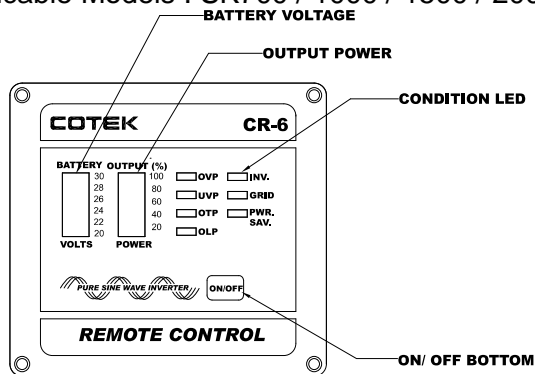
BATTERY VOLTAGE

OUTPUT POWER

CONDITION LED

COTEK CR-6

BATTERY OUTPUT (%)
30 28 26 24 22 20
100 80 60 40 20
VOLTS POWER

OVP
UVP
OTP
OLP

INV.
GRID
PWR. SAV.

PURE SINE WAVE INVERTER

ON/OFF

REMOTE CONTROL

ON/ OFF BOTTOM